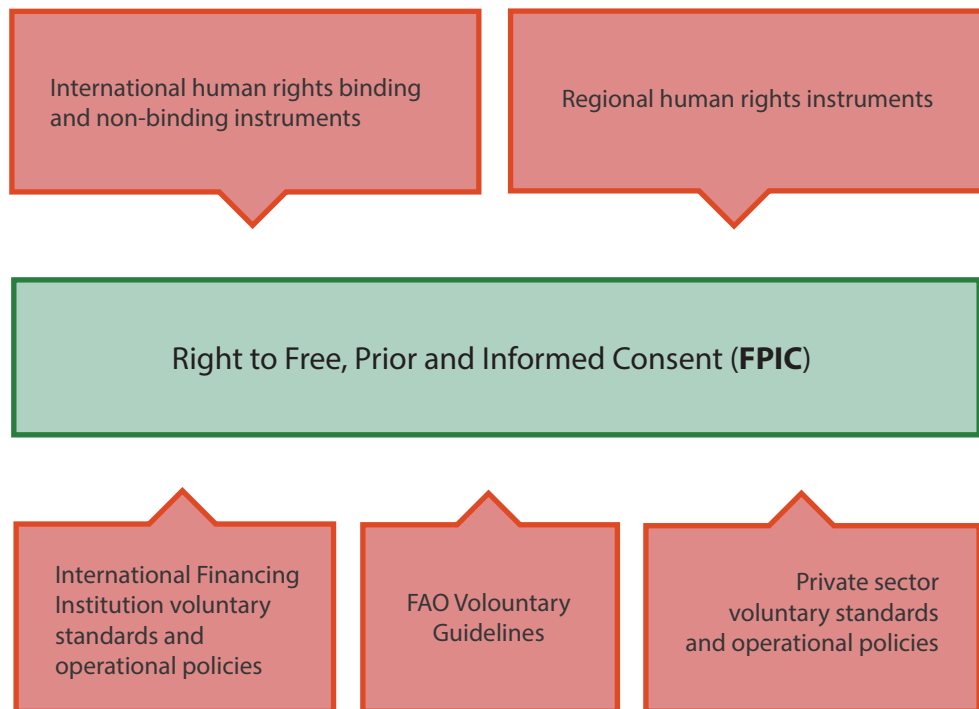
International human rights binding and non-binding instruments

Regional human rights instruments

Right to Free, Prior and Informed Consent (**FPIC**)

International Financing Institution voluntary standards and operational policies

FAO Volountary Guidelines

Private sector voluntary standards and operational policies